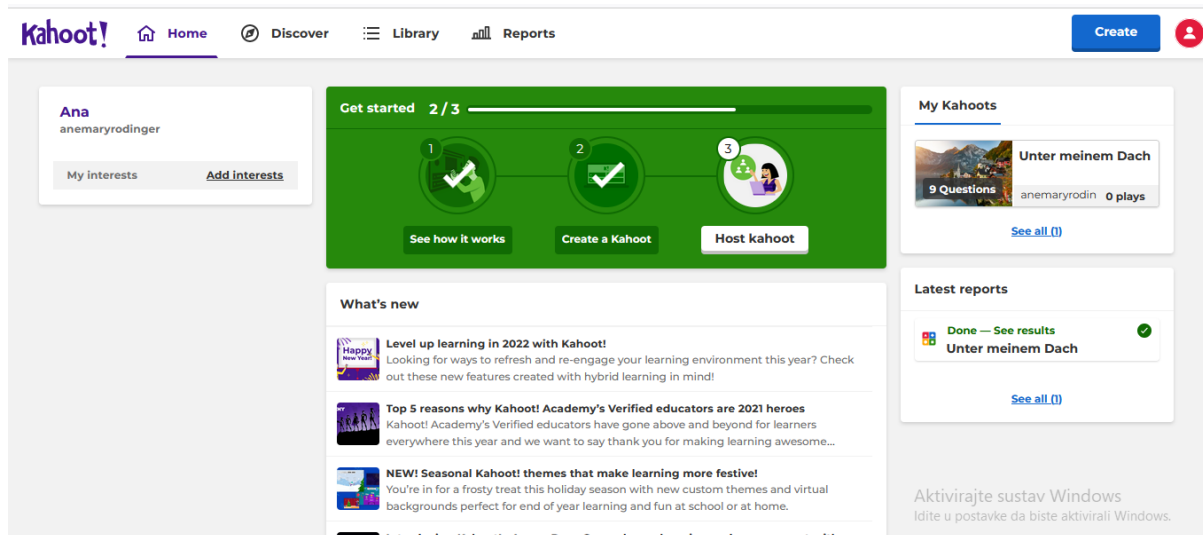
Kahoot!

Home

Discover

Library

Reports

Create

Ana
anemaryrodinger

My interests

Add interests

Get started 2 / 3

1

2

3

See how it works

Create a Kahoot

Host kahoot

What's new

Happy New Year!

Level up learning in 2022 with Kahoot!
Looking for ways to refresh and re-engage your learning environment this year? Check out these new features created with hybrid learning in mind!

MY

Top 5 reasons why Kahoot! Academy's Verified educators are 2021 heroes
Kahoot! Academy's Verified educators have gone above and beyond for learners everywhere this year and we want to say thank you for making learning awesome...

NEW! Seasonal Kahoot! themes that make learning more festive!
You're in for a frosty treat this holiday season with new custom themes and virtual backgrounds perfect for end of year learning and fun at school or at home.

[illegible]

My Kahoots

Unter meinem Dach

9 Questions

anemaryrodin

0 plays

See all (1)

Latest reports

Done — See results

Unter meinem Dach

See all (1)

Aktivirajte sustav Windows
Idite u postavke da biste aktivirali Windows.